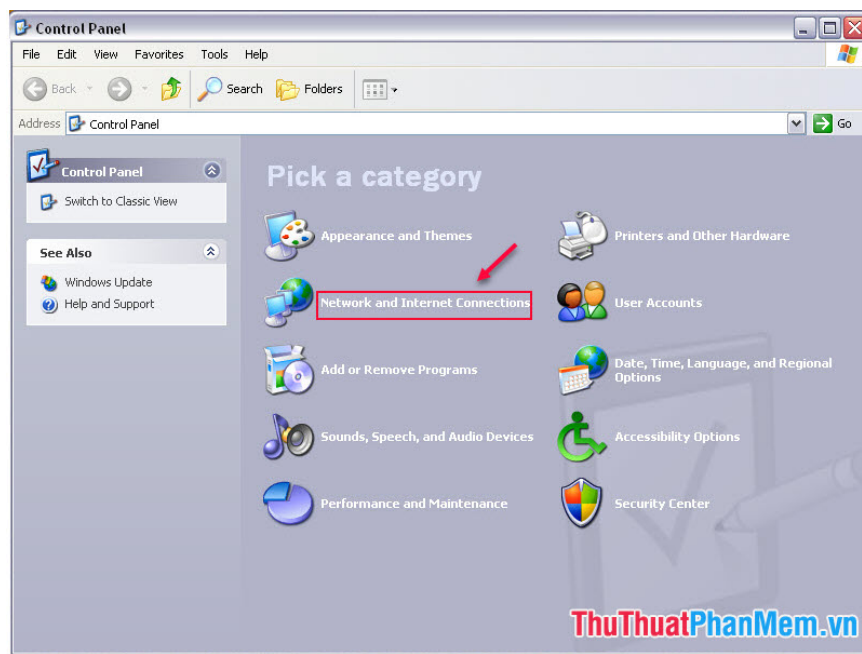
Control Panel

File Edit View Favorites Tools Help

Back Search Folders

Address Control Panel Go

Control Panel

Switch to Classic View

See Also

Windows Update

Help and Support

Pick a category

Appearance and Themes

Printers and Other Hardware

Network and Internet Connections

User Accounts

Add or Remove Programs

Date, Time, Language, and Regional Options

Sounds, Speech, and Audio Devices

Accessibility Options

Performance and Maintenance

Security Center

ThuThuatPhanMem.vn